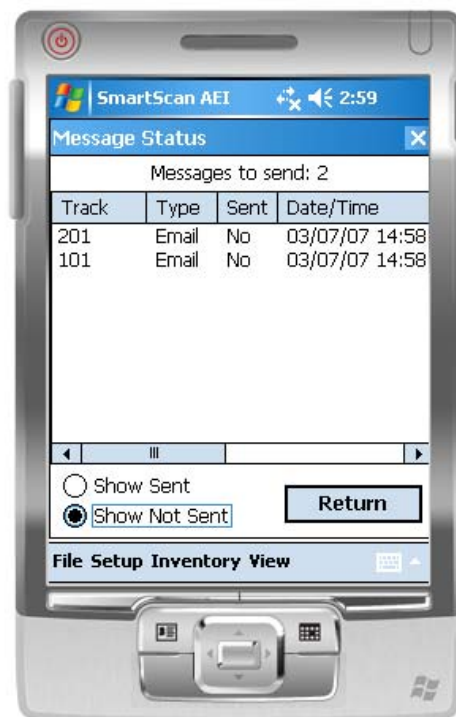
SmartScan AEI 2:59

Message Status

Messages to send: 2

| Track | Type | Sent | Date/Time |
|---|---|---|---|
| 201 | Email | No | 03/07/07 14:58 |
| 101 | Email | No | 03/07/07 14:58 |

Show Sent

Show Not Sent

Return

File Setup Inventory View